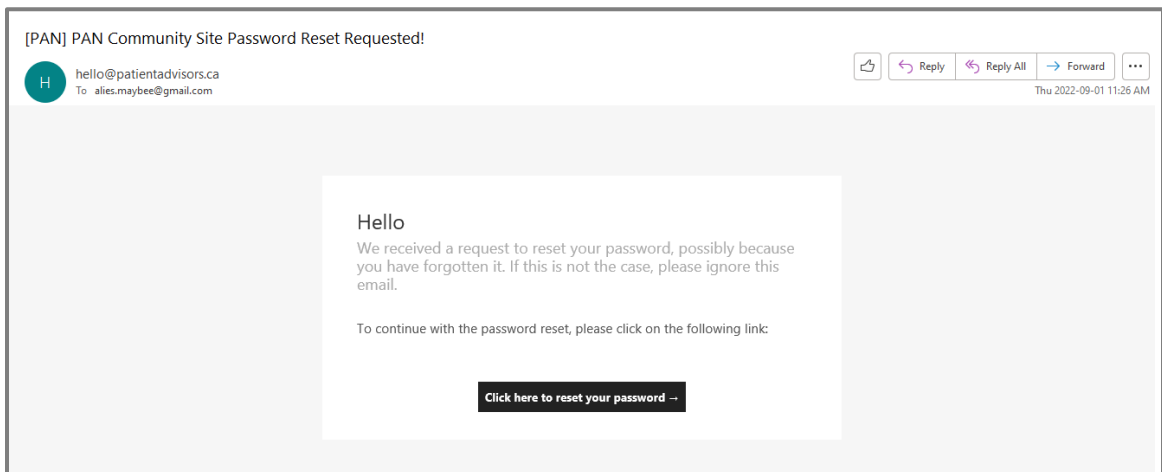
[PAN] PAN Community Site Password Reset Requested!

H

hello@patientadvisors.ca
To alies.maybee@gmail.com

Reply | Reply All | Forward | ...

Thu 2022-09-01 11:26 AM

Hello

We received a request to reset your password, possibly because you have forgotten it. If this is not the case, please ignore this email.

To continue with the password reset, please click on the following link:

Click here to reset your password →